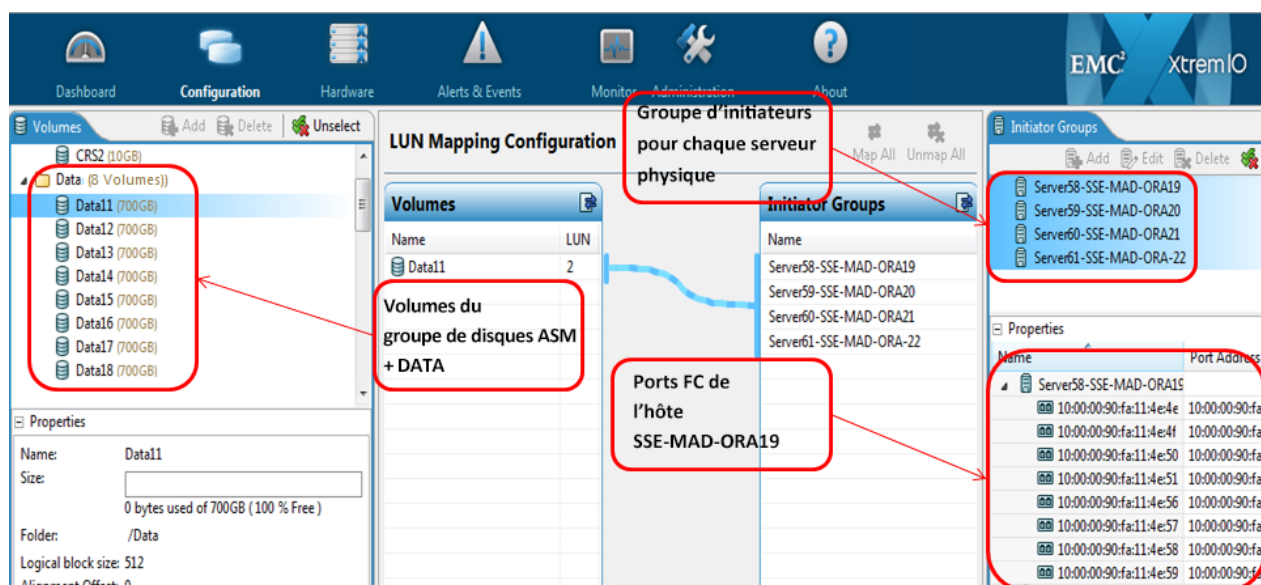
Dashboard Configuration Hardware Alerts & Events Monitor Administration About

EMC² XtremIO

Volumes Add Delete Unselect

CRS2 (10GB)
Data (8 Volumes))
Data11 (700GB)
Data12 (700GB)
Data13 (700GB)
Data14 (700GB)
Data15 (700GB)
Data16 (700GB)
Data17 (700GB)
Data18 (700GB)

Properties

Name: Data11
Size:
0 bytes used of 700GB ( 100 % Free )
Folder: /Data
Logical block size: 512

LUN Mapping Configuration

Groupe d'initiateurs pour chaque serveur physique

Map All Unmap All

Volumes

| Name | LUN |
|---|---|
| Data11 | 2 |

Volumes du groupe de disques ASM + DATA

Initiator Groups

Name
Server58-SSE-MAD-ORA19
Server59-SSE-MAD-ORA20
Server60-SSE-MAD-ORA21
Server61-SSE-MAD-ORA-22

Ports FC de l'hôte SSE-MAD-ORA19

Initiator Groups

Add Edit Delete

Server58-SSE-MAD-ORA19
Server59-SSE-MAD-ORA20
Server60-SSE-MAD-ORA21
Server61-SSE-MAD-ORA-22

Properties

| Name | Port Address |
|---|---|
| Server58-SSE-MAD-ORA19 | |
| 10:00:00:90:fa:11:4e:4e | 10:00:00:90:fa |
| 10:00:00:90:fa:11:4e:4f | 10:00:00:90:fa |
| 10:00:00:90:fa:11:4e:50 | 10:00:00:90:fa |
| 10:00:00:90:fa:11:4e:51 | 10:00:00:90:fa |
| 10:00:00:90:fa:11:4e:56 | 10:00:00:90:fa |
| 10:00:00:90:fa:11:4e:57 | 10:00:00:90:fa |
| 10:00:00:90:fa:11:4e:58 | 10:00:00:90:fa |
| 10:00:00:90:fa:11:4e:59 | 10:00:00:90:fa |